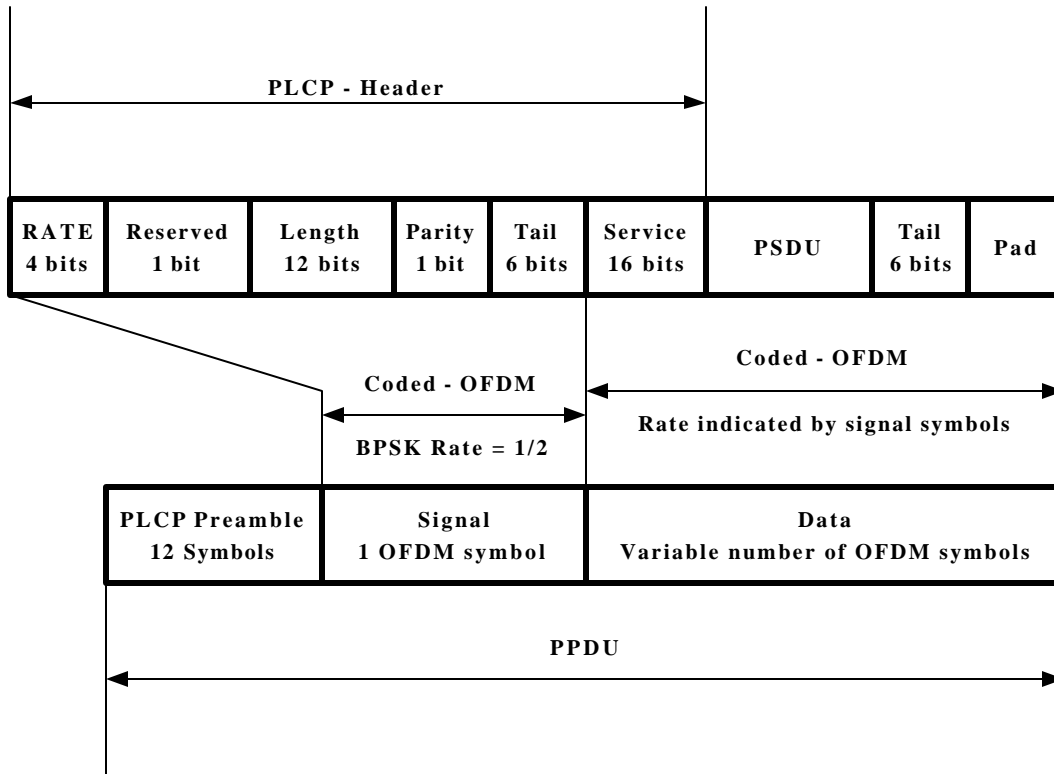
PLCP - Header

RATE 4 bits

Reserved 1 bit

Length 12 bits

Parity 1 bit

Tail 6 bits

Service 16 bits

PSDU

Tail 6 bits

Pad

Coded - OFDM

BPSK Rate = 1/2

Coded - OFDM

Rate indicated by signal symbols

PLCP Preamble 12 Symbols

Signal 1 OFDM symbol

Data Variable number of OFDM symbols

PPDU